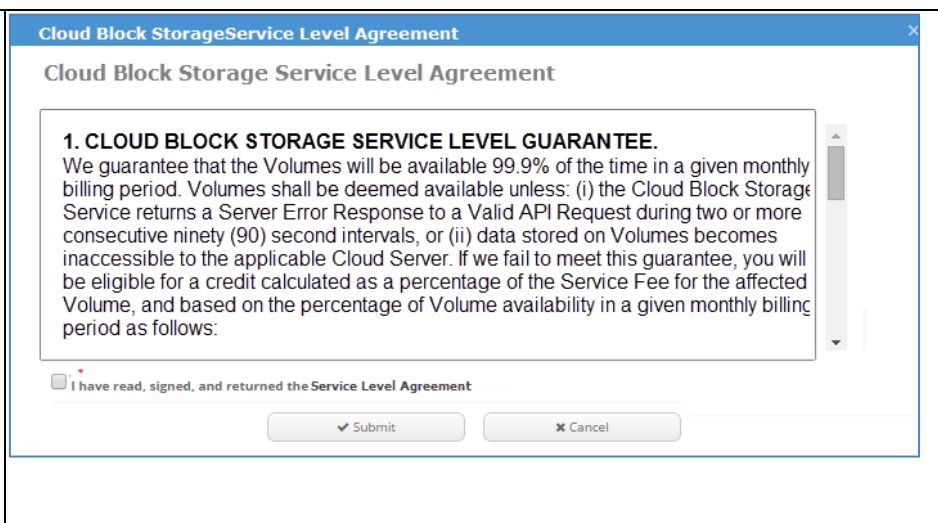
Cloud Block StorageService Level Agreement

×

Cloud Block Storage Service Level Agreement

1. CLOUD BLOCK STORAGE SERVICE LEVEL GUARANTEE.
We guarantee that the Volumes will be available 99.9% of the time in a given monthly billing period. Volumes shall be deemed available unless: (i) the Cloud Block Storage Service returns a Server Error Response to a Valid API Request during two or more consecutive ninety (90) second intervals, or (ii) data stored on Volumes becomes inaccessible to the applicable Cloud Server. If we fail to meet this guarantee, you will be eligible for a credit calculated as a percentage of the Service Fee for the affected Volume, and based on the percentage of Volume availability in a given monthly billing period as follows:

*
I have read, signed, and returned the Service Level Agreement

✔ Submit

✖ Cancel